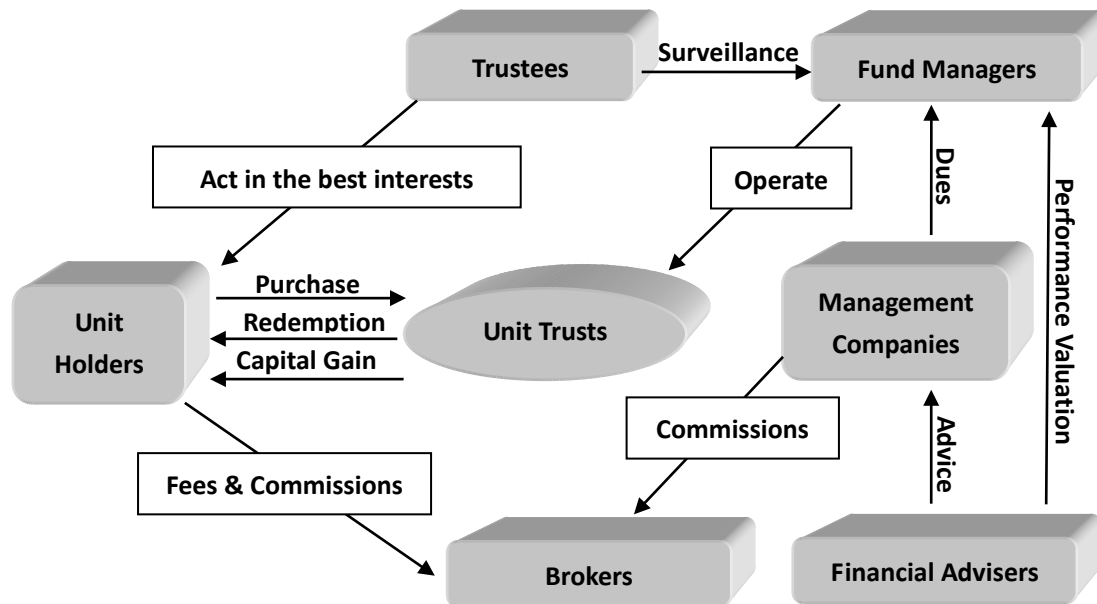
Trustees

Surveillance

Fund Managers

Act in the best interests

Operate

Dues

Performance Valuation

Unit Holders

Purchase

Redemption

Capital Gain

Unit Trusts

Management Companies

Commissions

Advice

Fees & Commissions

Brokers

Financial Advisers